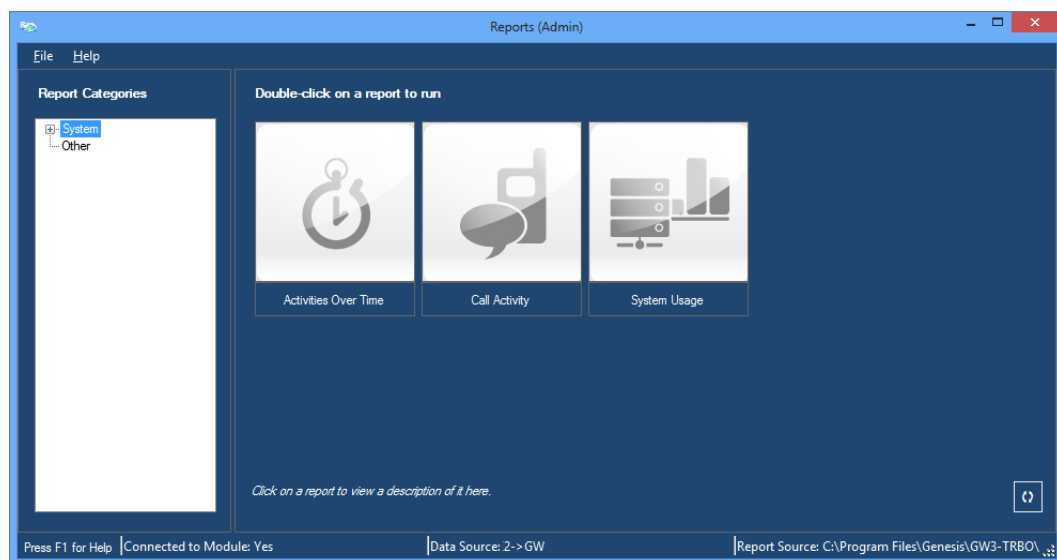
Reports (Admin)

File Help

Report Categories

System
Other

Double-click on a report to run

Activities Over Time

Call Activity

System Usage

Click on a report to view a description of it here.

Press F1 for Help | Connected to Module: Yes | Data Source: 2->GW | Report Source: C:\Program Files\Genesis\GW3-TRBO\